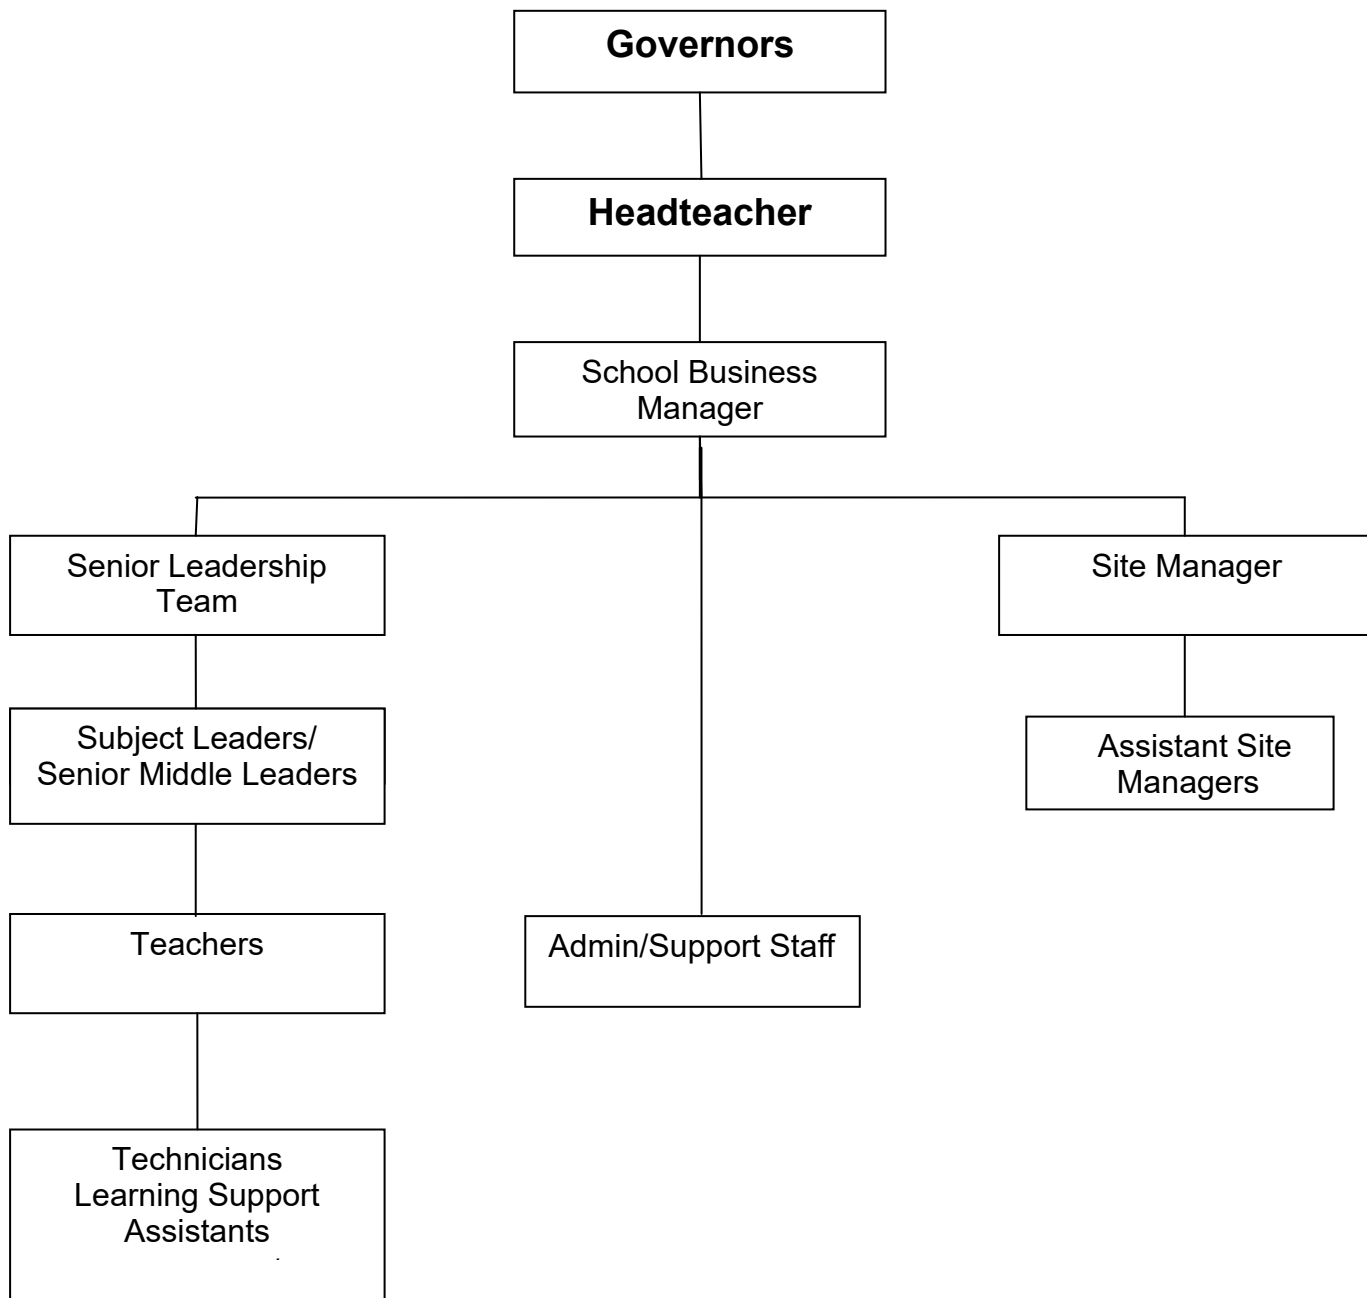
Governors

Headteacher

School Business Manager

Senior Leadership Team

Subject Leaders/ Senior Middle Leaders

Teachers

Technicians Learning Support Assistants

Admin/Support Staff

Site Manager

Assistant Site Managers